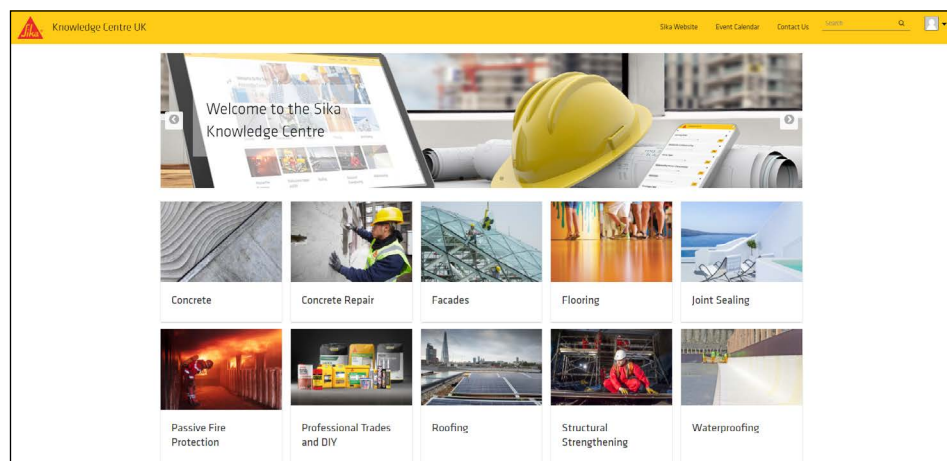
SIKA Knowledge Centre UK

Sika Website Event Calendar Contact Us Search

Welcome to the Sika Knowledge Centre

Concrete

Concrete Repair

Facades

Flooring

Joint Sealing

Passive Fire Protection

Professional Trades and DIY

Roofing

Structural Strengthening

Waterproofing